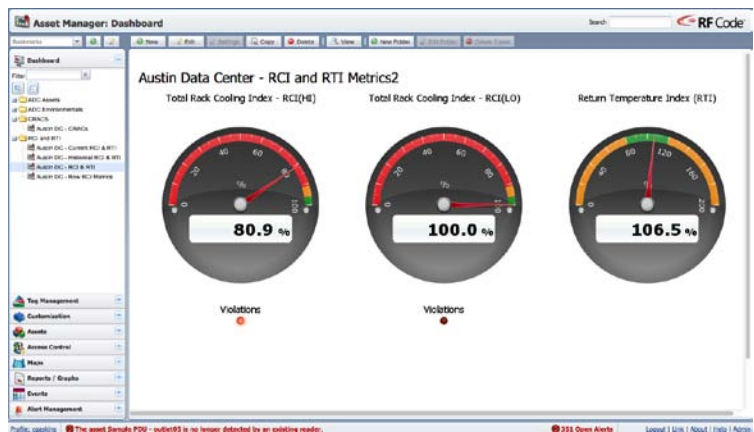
Asset Manager: Dashboard

Search

RF Code

Bookmarks

New | Edit | Settings | Copy | Delete | View | New Folder | Edit Folder | Delete Folder

Dashboard

Filter

ADC Assets
ADC Environmentals
CRACs
Austin DC - CRACs
RCI and RTI
Austin DC - Current RCI & RTI
Austin DC - Historical RCI & RTI
Austin DC - RCI & RTI
Austin DC - New RCI Metrics

Austin Data Center - RCI and RTI Metrics2

Total Rack Cooling Index - RCI(HI)

0 20 40 60 80 100

%

80.9 %

Violations

Total Rack Cooling Index - RCI(LO)

0 20 40 60 80 100

%

100.0 %

Violations

Return Temperature Index (RTI)

0 40 80 120 160 200

%

106.5 %

Tag Management
Customization
Assets
Access Control
Maps
Reports / Graphs
Events
Alert Management

Profile: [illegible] | The asset Sample PDU - outlet03 is no longer detected by an existing reader. | 351 Open Alerts | Logout | Link | About | Help | Admin